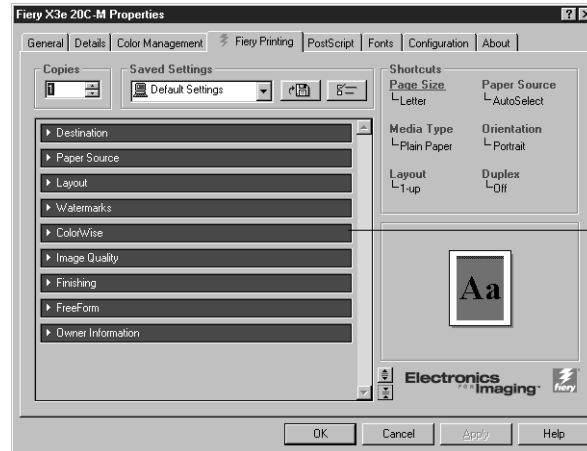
Fiery X3e 20C-M Properties

? X

General | Details | Color Management | Fiery Printing | PostScript | Fonts | Configuration | About

Copies
1

Saved Settings
Default Settings

Shortcuts
Page Size
Letter
Paper Source
AutoSelect
Media Type
Plain Paper
Orientation
Portrait
Layout
1-up
Duplex
Off

▸ Destination
▸ Paper Source
▸ Layout
▸ Watermarks
▸ ColorWise
▸ Image Quality
▸ Finishing
▸ FreeForm
▸ Owner Information

Aa

Electronics FOR Imaging

fiery

OK | Cancel | Apply | Help